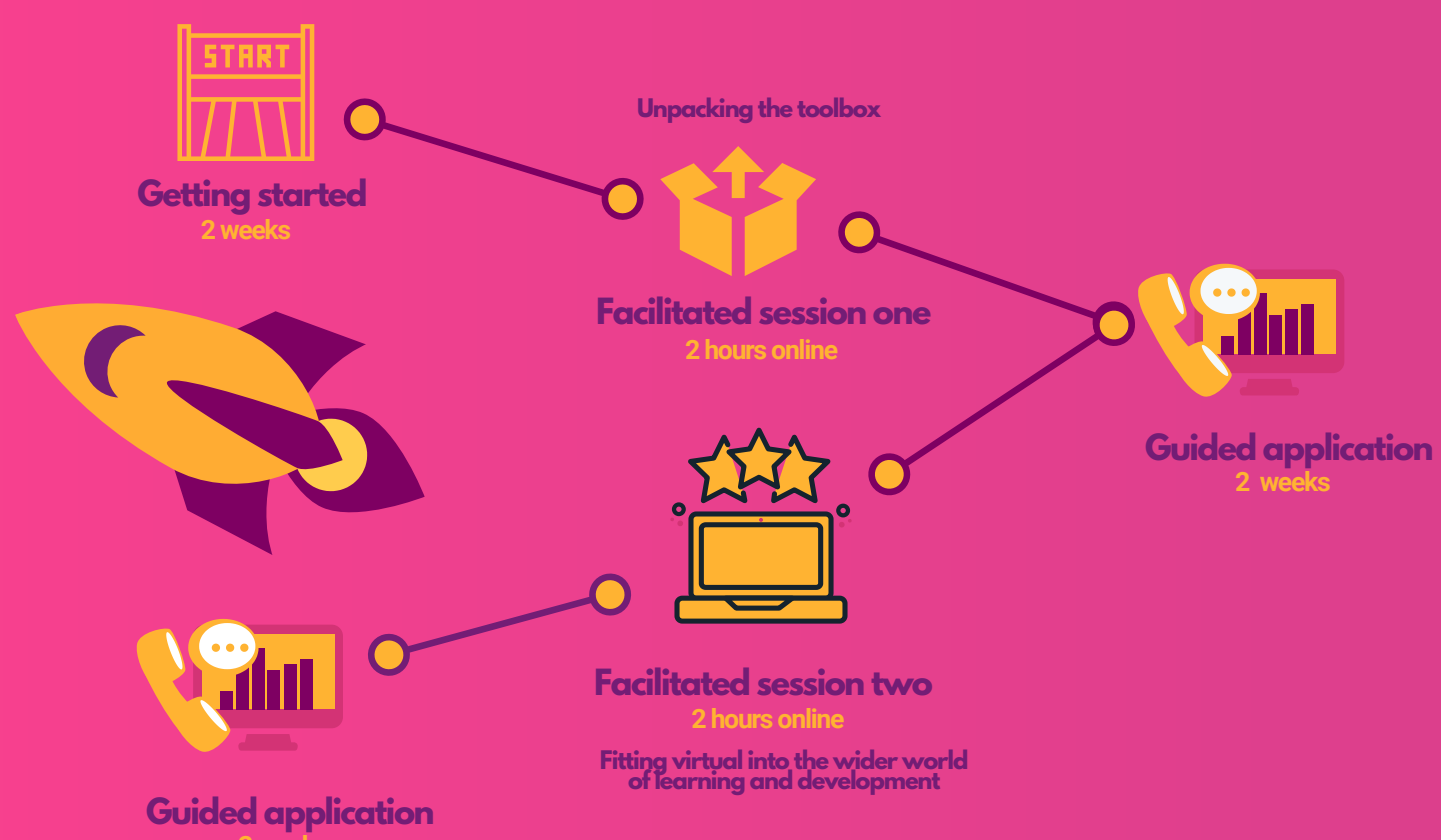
START

Getting started
2 weeks

Unpacking the toolbox

Facilitated session one
2 hours online

Guided application
2 weeks

Facilitated session two
2 hours online

Fitting virtual into the wider world of learning and development

Guided application
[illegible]